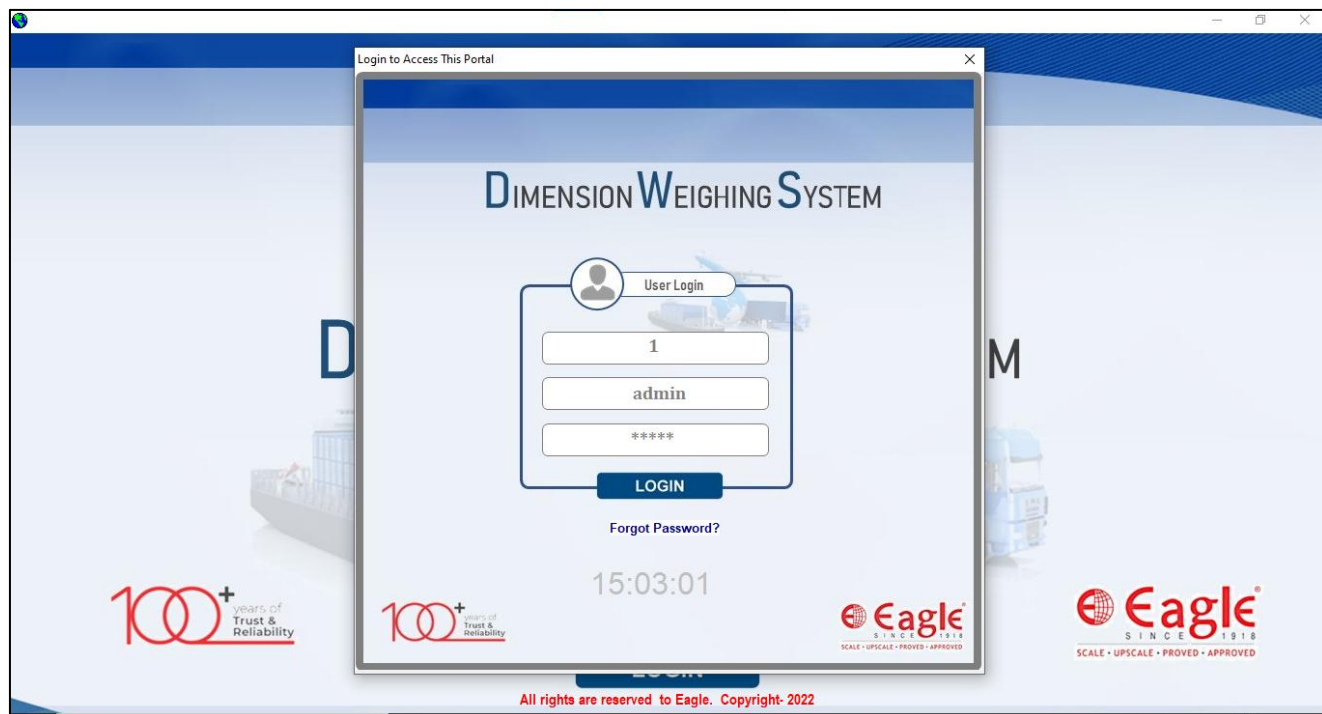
Login to Access This Portal

DIMENSION WEIGHING SYSTEM

User Login

1

admin

*****

LOGIN

Forgot Password?

15:03:01

100+ years of Trust & Reliability

Eagle SINCE 1918
SCALE • UPSCALE • PROVED • APPROVED

D

M

100+ years of Trust & Reliability

Eagle SINCE 1918
SCALE • UPSCALE • PROVED • APPROVED

All rights are reserved to Eagle. Copyright- 2022